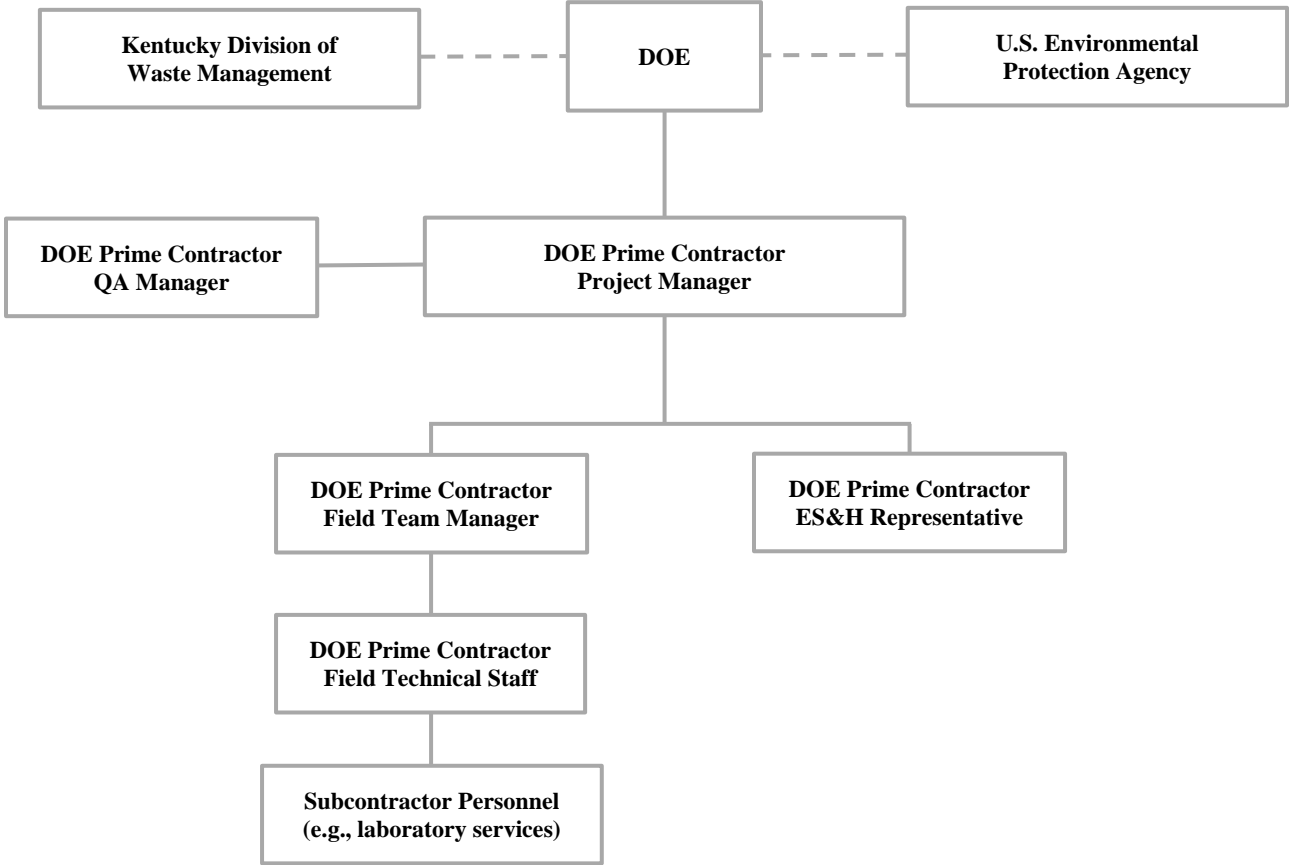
Kentucky Division of Waste Management

DOE

U.S. Environmental Protection Agency

DOE Prime Contractor QA Manager

DOE Prime Contractor Project Manager

DOE Prime Contractor Field Team Manager

DOE Prime Contractor ES&H Representative

DOE Prime Contractor Field Technical Staff

Subcontractor Personnel (e.g., laboratory services)